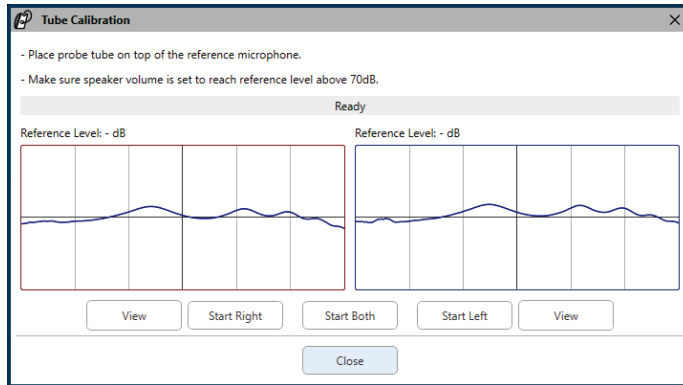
Tube Calibration

×

- Place probe tube on top of the reference microphone.

- Make sure speaker volume is set to reach reference level above 70dB.

Ready

Reference Level: - dB

Reference Level: - dB

View

Start Right

Start Both

Start Left

View

Close